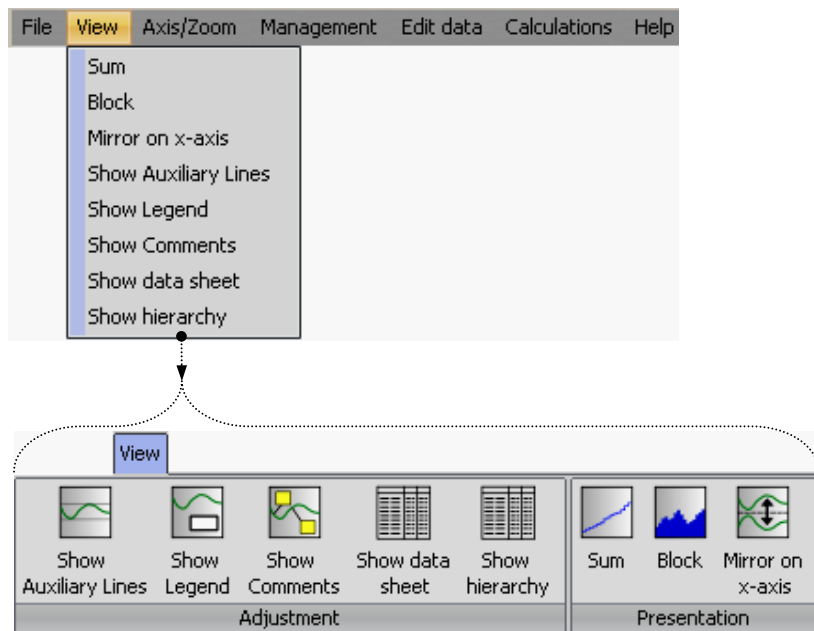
File View Axis/Zoom Management Edit data Calculations Help

Sum
Block
Mirror on x-axis
Show Auxiliary Lines
Show Legend
Show Comments
Show data sheet
Show hierarchy

View

Show Auxiliary Lines
Show Legend
Show Comments
Show data sheet
Show hierarchy
Adjustment

Sum
Block
Mirror on x-axis
Presentation